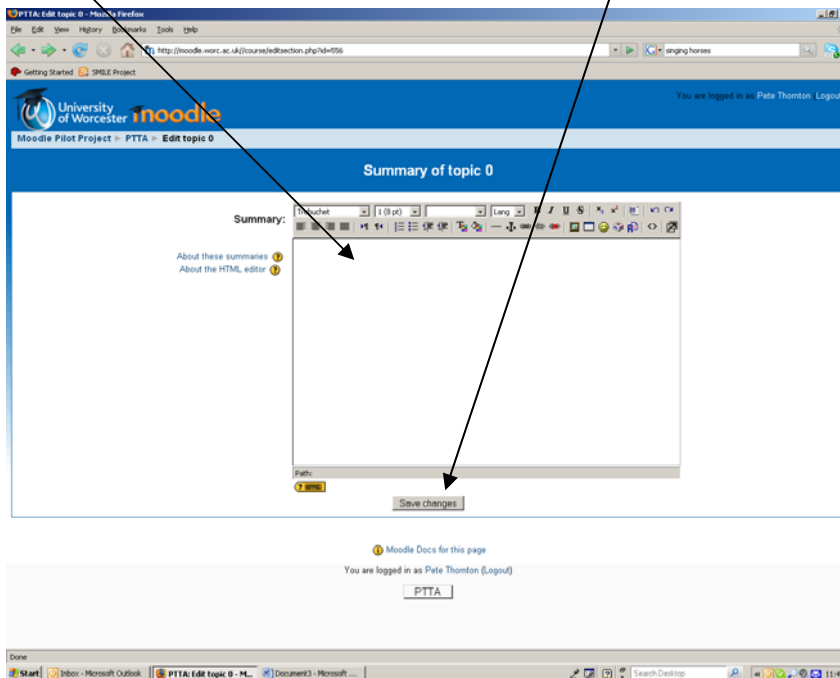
PTTA: Edit topic 0 - Mozilla Firefox

File Edit View History Bookmarks Tools Help

http://moodle.worc.ac.uk//course/editsection.php?id=556

singing horses

Getting Started SMILE Project

University of Worcester moodle

You are logged in as Pete Thornton (Logout)

Moodle Pilot Project ► PTTA ► Edit topic 0

Summary of topic 0

Summary:

Trebuchet 1 (8 pt) Lang

About these summaries

About the HTML editor

Path:

Save changes

Moodle Docs for this page

You are logged in as Pete Thornton (Logout)

PTTA

Done

Start Inbox - Microsoft Outlook PTTA: Edit topic 0 - M... Document3 - Microsoft ...

Search Desktop